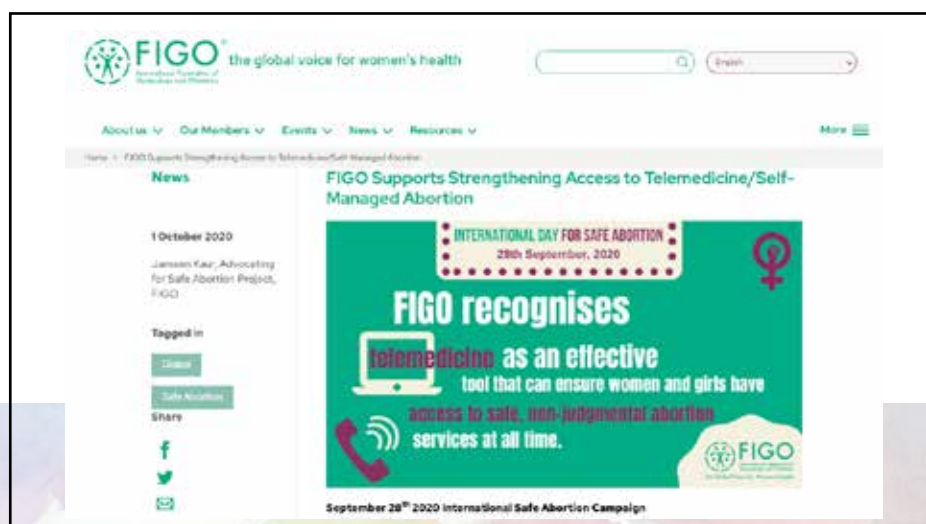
FIGO the global voice for women's health

International Federation of Gynecology and Obstetrics

English

About us Our Members Events News Resources More

Home > FIGO Supports Strengthening Access to Telemedicine/Self-Managed Abortion

News

FIGO Supports Strengthening Access to Telemedicine/Self-Managed Abortion

1 October 2020

Jameen Kaur, Advocating for Safe Abortion Project, FIGO

Tagged in

Global

Safe Abortion

Share

INTERNATIONAL DAY FOR SAFE ABORTION
28th September, 2020

FIGO recognises telemedicine as an effective tool that can ensure women and girls have access to safe, non-judgmental abortion services at all time.

FIGO

September 28$^{th}$ 2020 International Safe Abortion Campaign